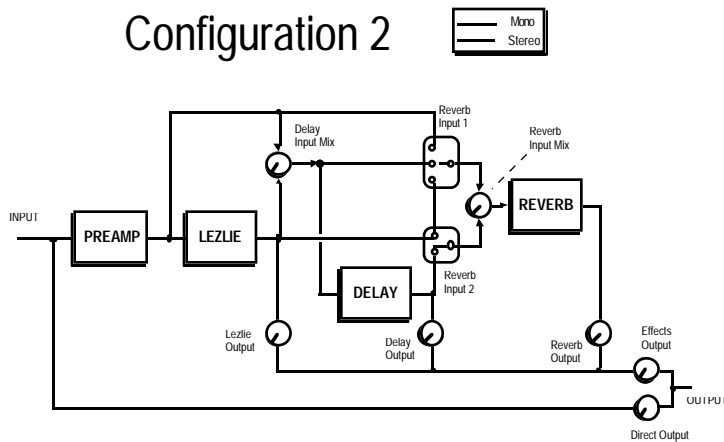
Configuration 2

Mono
Stereo

Reverb Input 1

Delay Input Mix

Reverb Input Mix

REVERB

INPUT

PREAMP

LEZLIE

DELAY

Reverb Input 2

Lezlie Output

Delay Output

Reverb Output

Effects Output

OUTPUT

Direct Output